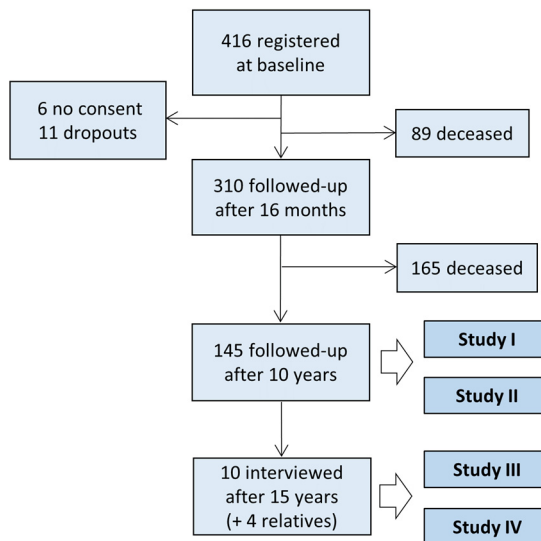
416 registered at baseline

6 no consent
11 dropouts

89 deceased

310 followed-up after 16 months

165 deceased

145 followed-up after 10 years

Study I

Study II

10 interviewed after 15 years (+ 4 relatives)

Study III

Study IV